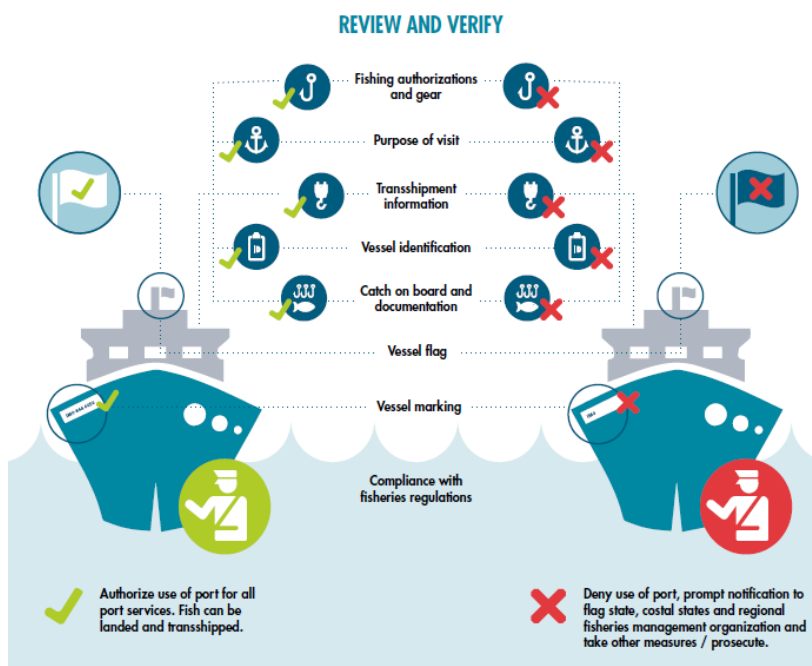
REVIEW AND VERIFY

Fishing authorizations and gear

Purpose of visit

Transshipment information

Vessel identification

Catch on board and documentation

Vessel flag

Vessel marking

Compliance with fisheries regulations

Authorize use of port for all port services. Fish can be landed and transshipped.

Deny use of port, prompt notification to flag state, costal states and regional fisheries management organization and take other measures / prosecute.